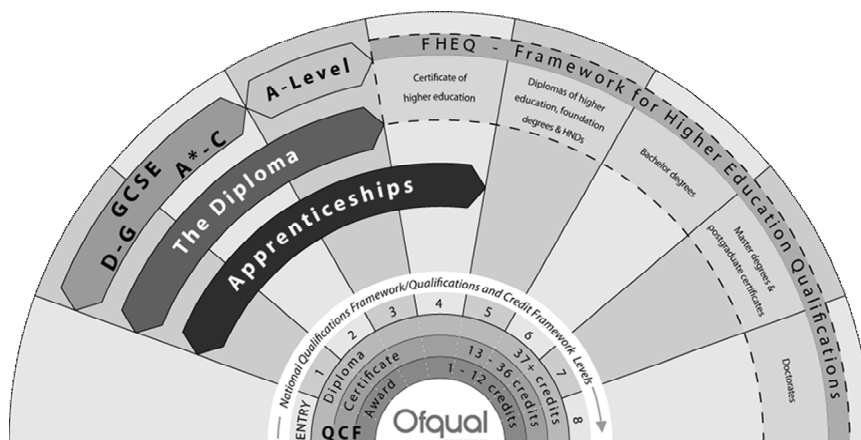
FHEQ - Framework for Higher Education Qualifications

A-Level

Certificate of higher education

Diplomas of higher education, foundation degrees & HNDs

Bachelor degrees

Master degrees & postgraduate certificates

Doctorates

D-G GCSE A*-C

The Diploma

Apprenticeships

National Qualifications Framework/Qualifications and Credit Framework Levels

ENTRY 1 2 3 4 5 6 7 8

Diploma 37+ credits

Certificate 13 - 36 credits

Award 1 - 12 credits

QCF

Ofqual